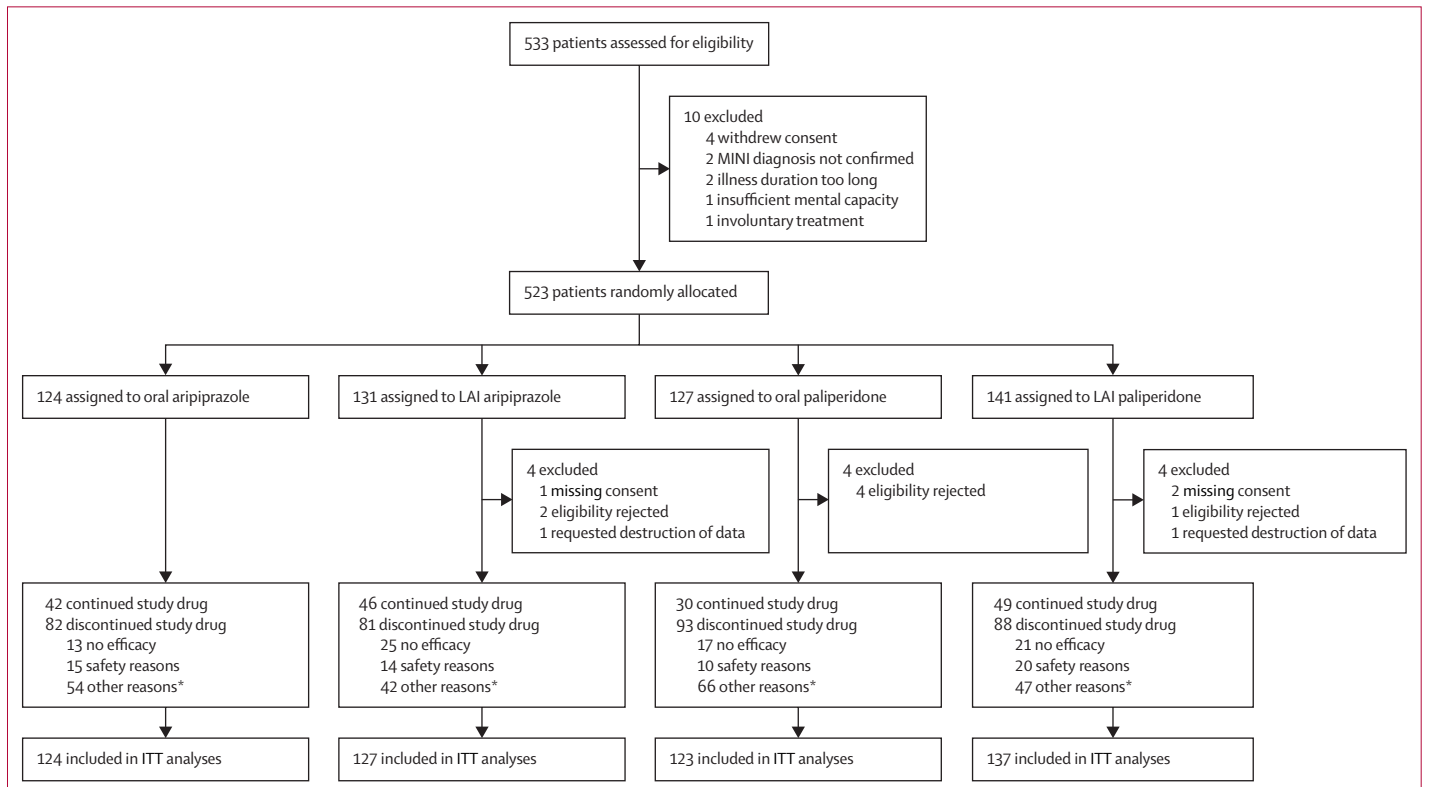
533 patients assessed for eligibility

10 excluded
4 withdrew consent
2 MINI diagnosis not confirmed
2 illness duration too long
1 insufficient mental capacity
1 involuntary treatment

523 patients randomly allocated

124 assigned to oral aripiprazole

131 assigned to LAI aripiprazole

127 assigned to oral paliperidone

141 assigned to LAI paliperidone

4 excluded
1 missing consent
2 eligibility rejected
1 requested destruction of data

4 excluded
4 eligibility rejected

4 excluded
2 missing consent
1 eligibility rejected
1 requested destruction of data

42 continued study drug
82 discontinued study drug
13 no efficacy
15 safety reasons
54 other reasons*

46 continued study drug
81 discontinued study drug
25 no efficacy
14 safety reasons
42 other reasons*

30 continued study drug
93 discontinued study drug
17 no efficacy
10 safety reasons
66 other reasons*

49 continued study drug
88 discontinued study drug
21 no efficacy
20 safety reasons
47 other reasons*

124 included in ITT analyses

127 included in ITT analyses

123 included in ITT analyses

137 included in ITT analyses